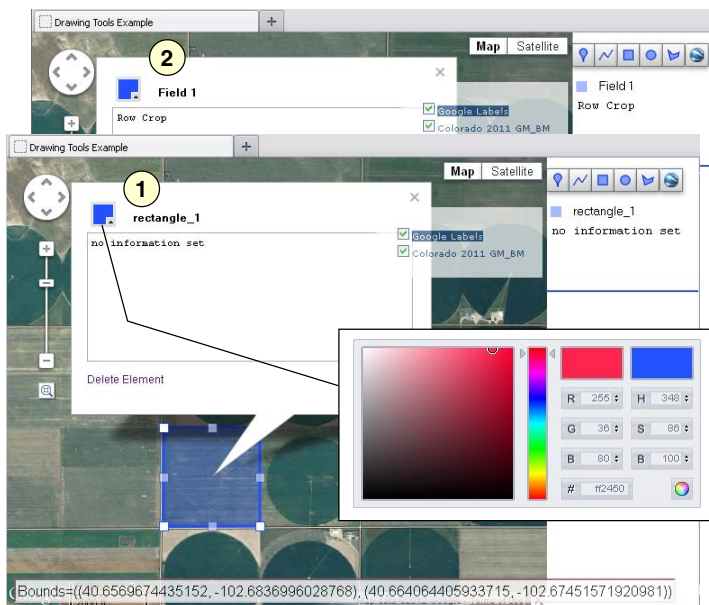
Drawing Tools Example
+
Map
Satellite
2
Field 1
×
Row Crop
Google Labels
Colorado 2011 GM_BM
Field 1
Row Crop

Drawing Tools Example
+
Map
Satellite
1
rectangle_1
×
no information set
Google Labels
Colorado 2011 GM_BM
rectangle_1
no information set
Delete Element

R 255
H 348
G 36
S 86
B 80
B 100
# ff2450

Bounds=((40.6569674435152, -102.6836996028768), (40.664064405933715, -102.67451571920981))